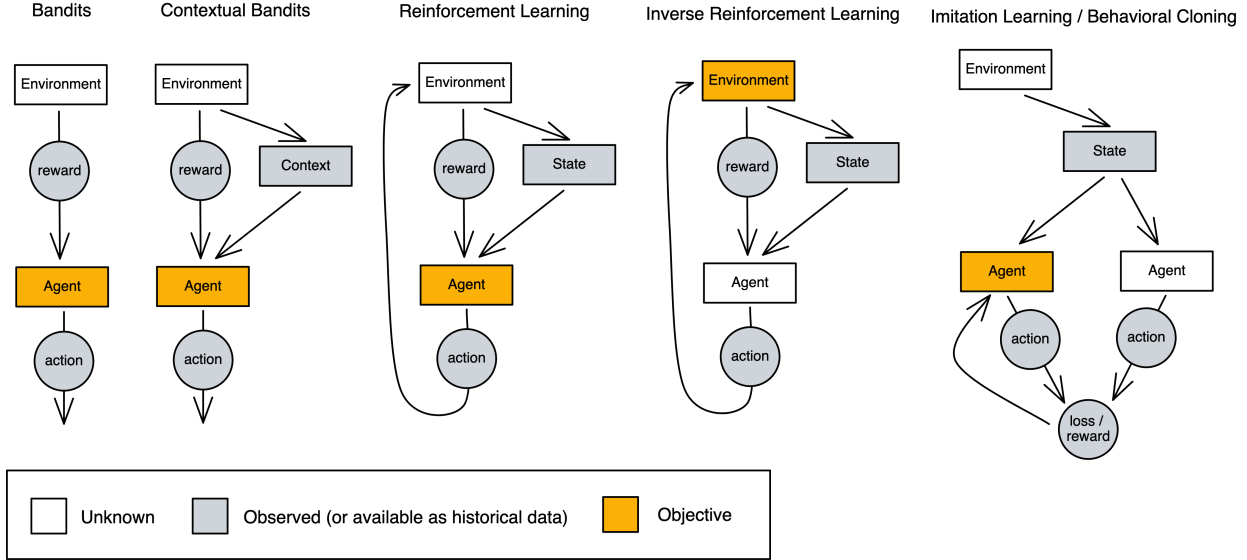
Bandits

Environment

reward

Agent

action

Contextual Bandits

Environment

Context

reward

Agent

action

Reinforcement Learning

Environment

reward

State

Agent

action

Inverse Reinforcement Learning

Environment

reward

State

Agent

action

Imitation Learning / Behavioral Cloning

Environment

State

Agent

Agent

action

action

loss / reward

Unknown

Observed (or available as historical data)

Objective